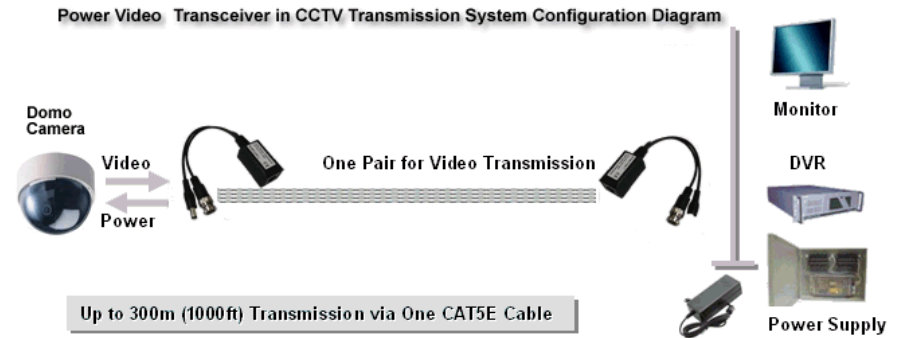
Power Video Transceiver in CCTV Transmission System Configuration Diagram

Domo Camera

Video

Power

One Pair for Video Transmission

Monitor

DVR

Power Supply

Up to 300m (1000ft) Transmission via One CAT5E Cable